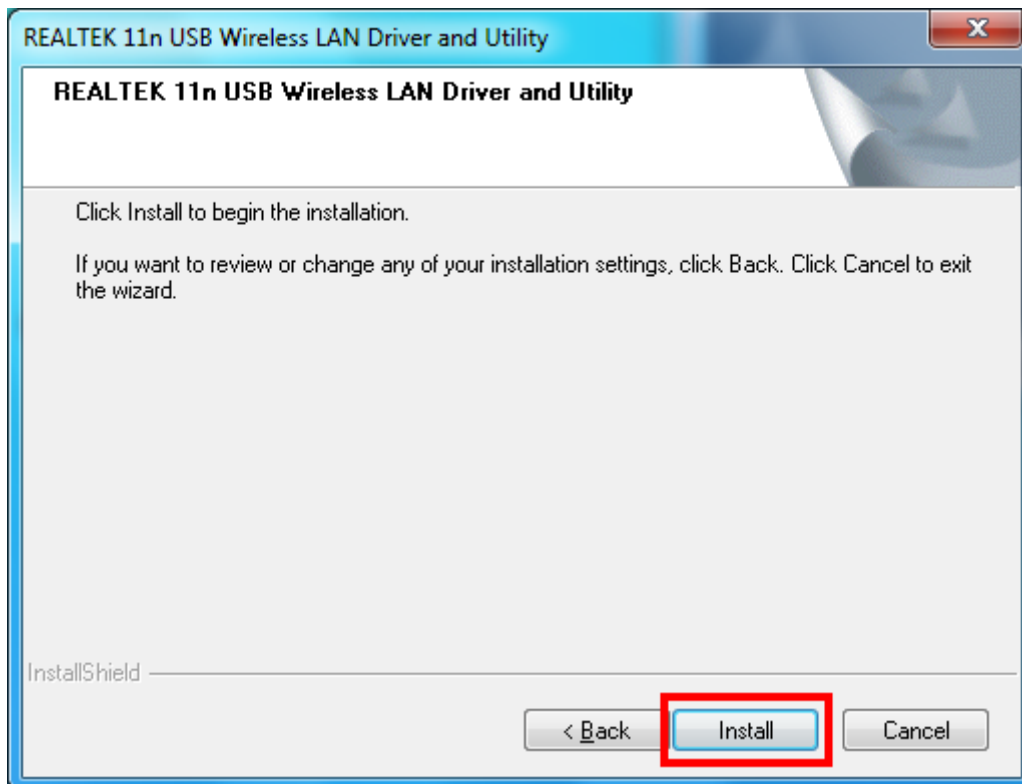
REALTEK 11n USB Wireless LAN Driver and Utility

REALTEK 11n USB Wireless LAN Driver and Utility

Click Install to begin the installation.

If you want to review or change any of your installation settings, click Back. Click Cancel to exit the wizard.

InstallShield

< Back

Install

Cancel